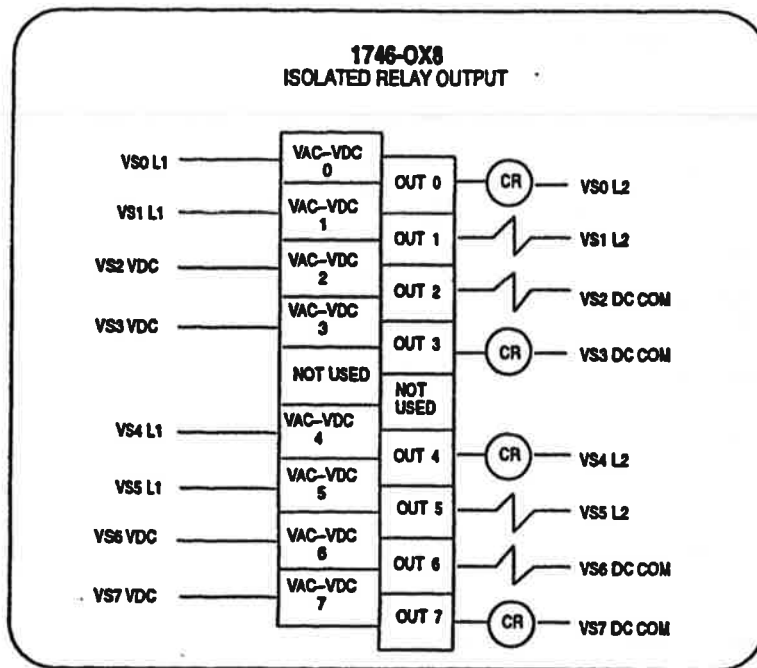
1746-OX8
ISOLATED RELAY OUTPUT

VS0 L1
VAC–VDC 0
OUT 0
CR
VS0 L2

VS1 L1
VAC–VDC 1
OUT 1
VS1 L2

VS2 VDC
VAC–VDC 2
OUT 2
VS2 DC COM

VS3 VDC
VAC–VDC 3
OUT 3
CR
VS3 DC COM

NOT USED
NOT USED

VS4 L1
VAC–VDC 4
OUT 4
CR
VS4 L2

VS5 L1
VAC–VDC 5
OUT 5
VS5 L2

VS6 VDC
VAC–VDC 6
OUT 6
VS6 DC COM

VS7 VDC
VAC–VDC 7
OUT 7
CR
VS7 DC COM